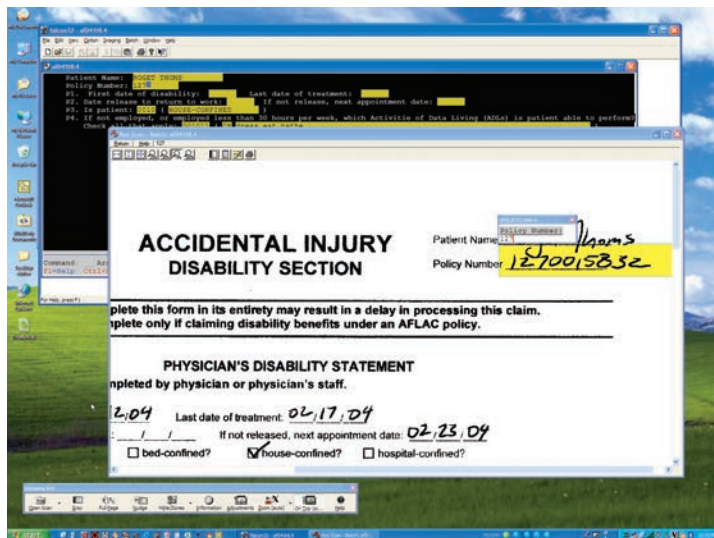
Patient Name: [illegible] THOMS
Policy Number: 12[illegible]
P1. First date of disability: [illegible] Last date of treatment: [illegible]
P2. Date release to return to work: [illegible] If not release, next appointment date: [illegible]
P3. Is patient: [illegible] ( HOUSE-CONFINED )
P4. If not employed, or employed less than 30 hours per week, which Activities of Data Living (ADLs) is patient able to perform?
Check all that apply: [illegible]

Command
F1=Help

ACCIDENTAL INJURY
DISABILITY SECTION

Patient Name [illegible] Thoms
Policy Number: 12700158 32
Policy Number 12700158 32

plete this form in its entirety may result in a delay in processing this claim.
plete only if claiming disability benefits under an AFLAC policy.

PHYSICIAN'S DISABILITY STATEMENT
pleted by physician or physician's staff.

2,04 Last date of treatment: 02,17,04
___/___/___ If not released, next appointment date: 02,23,04
bed-confined? house-confined? hospital-confined?